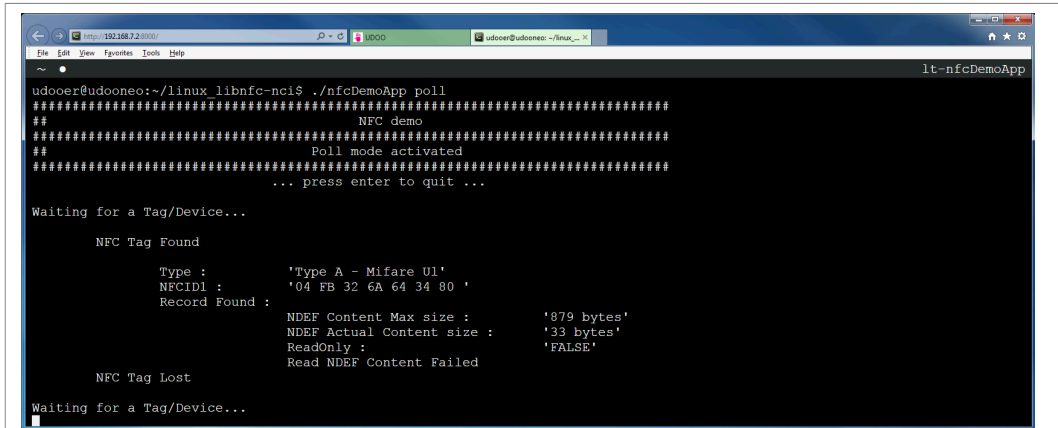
http://192.168.7.2:8000/
UDOO
udooer@udooneo: ~/linux_...
File Edit View Favorites Tools Help
~
lt-nfcDemoApp

udooer@udooneo:~/linux_libnfc-nci$ ./nfcDemoApp poll
#########################################################################
## NFC demo
#########################################################################
## Poll mode activated
#########################################################################
... press enter to quit ...

Waiting for a Tag/Device...

NFC Tag Found

Type : 'Type A - Mifare Ul'
NFCID1 : '04 FB 32 6A 64 34 80 '
Record Found :
NDEF Content Max size : '879 bytes'
NDEF Actual Content size : '33 bytes'
ReadOnly : 'FALSE'
Read NDEF Content Failed
NFC Tag Lost

Waiting for a Tag/Device...